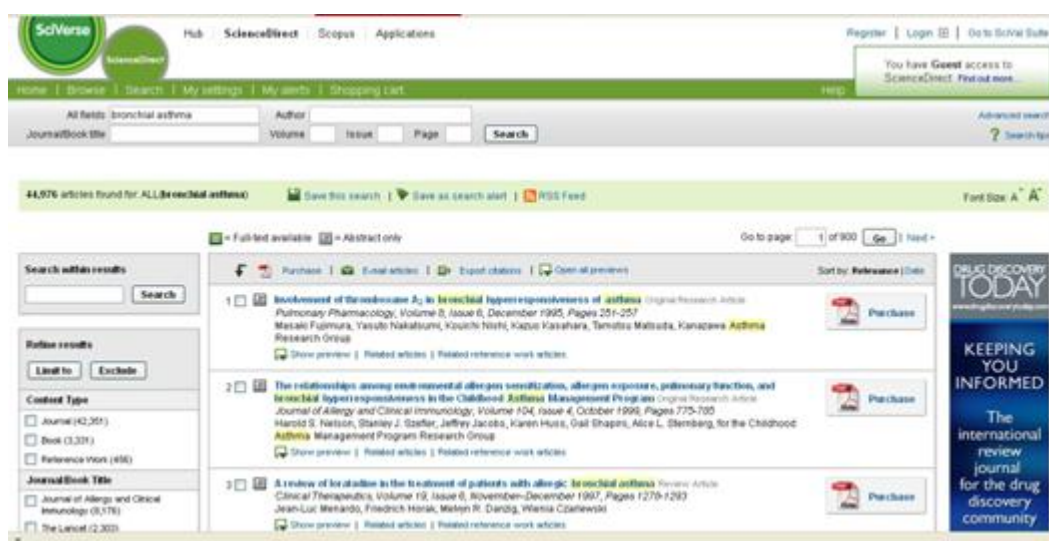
SciVerse

ScienceDirect

Hub | ScienceDirect | Scopus | Applications

Register | Login | Go to SciVal Suite

You have Guest access to ScienceDirect Find out more...

Home | Browse | Search | My settings | My alerts | Shopping cart

Help

All fields bronchial asthma
Author
Journal/Book title
Volume
Issue
Page
Search

Advanced search

Search tips

44,976 articles found for: ALL(bronchial asthma)

Save this search | Save as search alert | RSS Feed

Font Size: A A

= Full-text available = Abstract only

Go to page: 1 of 900 Go | Next »

Search within results

Search

Refine results

Limit to Exclude

Content Type

Journal (42,351)

Book (3,331)

Reference Work (456)

Journal/Book Title

Journal of Allergy and Clinical Immunology (8,176)

The Lancet (2,302)

Purchase | E-mail articles | Export citations | Open all previews

Sort by: Relevance | Date

1 Involvement of thromboxane $A_2$ in bronchial hyperresponsiveness of asthma Original Research Article
Pulmonary Pharmacology, Volume 8, Issue 6, December 1995, Pages 251-257
Masaki Fujimura, Yasuto Nakatsumi, Kouichi Nishi, Kazuo Kasahara, Tamotsu Matsuda, Kanazawa Asthma Research Group
Show preview | Related articles | Related reference work articles

Purchase

2 The relationships among environmental allergen sensitization, allergen exposure, pulmonary function, and bronchial hyperresponsiveness in the Childhood Asthma Management Program Original Research Article
Journal of Allergy and Clinical Immunology, Volume 104, Issue 4, October 1999, Pages 775-785
Harold S. Nelson, Stanley J. Szefler, Jeffrey Jacobs, Karen Huss, Gail Shapiro, Alice L. Sternberg, for the Childhood Asthma Management Program Research Group
Show preview | Related articles | Related reference work articles

Purchase

3 A review of loratadine in the treatment of patients with allergic bronchial asthma Review Article
Clinical Therapeutics, Volume 19, Issue 6, November–December 1997, Pages 1278-1293
Jean-Luc Menardo, Friedrich Horak, Melvyn R. Danzig, Wiesla Czarlewski
Show preview | Related articles | Related reference work articles

Purchase

DRUG DISCOVERY TODAY

KEEPING YOU INFORMED

The international review journal for the drug discovery community